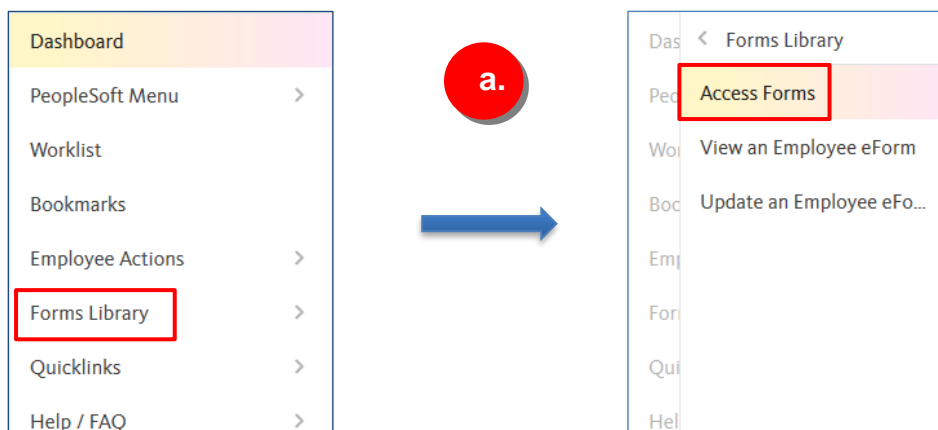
Dashboard
PeopleSoft Menu
Worklist
Bookmarks
Employee Actions
Forms Library
Quicklinks
Help / FAQ

a.

Das
Peo
Wor
Boo
Emp
For
Qui
Hel

Forms Library
Access Forms
View an Employee eForm
Update an Employee eFo...